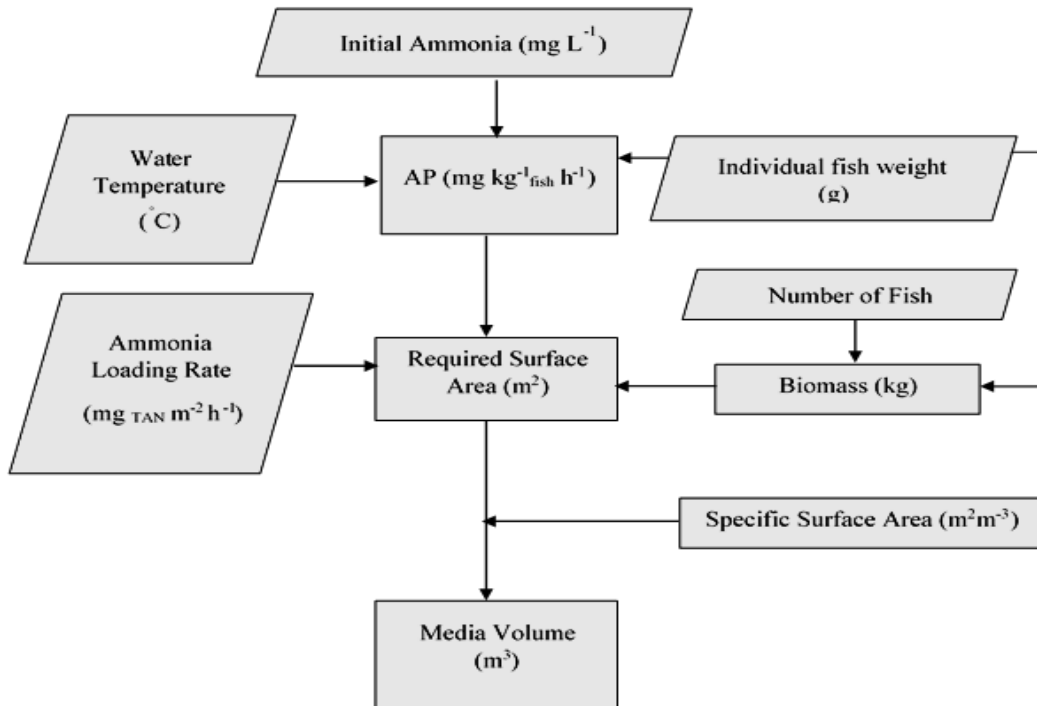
Initial Ammonia (mg $L^{-1}$)

Water Temperature ($^{\circ}C$)

AP (mg $kg^{-1}_{fish}$ $h^{-1}$)

Individual fish weight (g)

Number of Fish

Ammonia Loading Rate (mg $_{TAN}$ $m^{-2}$ $h^{-1}$)

Required Surface Area ($m^2$)

Biomass (kg)

Specific Surface Area ($m^2m^{-3}$)

Media Volume ($m^3$)